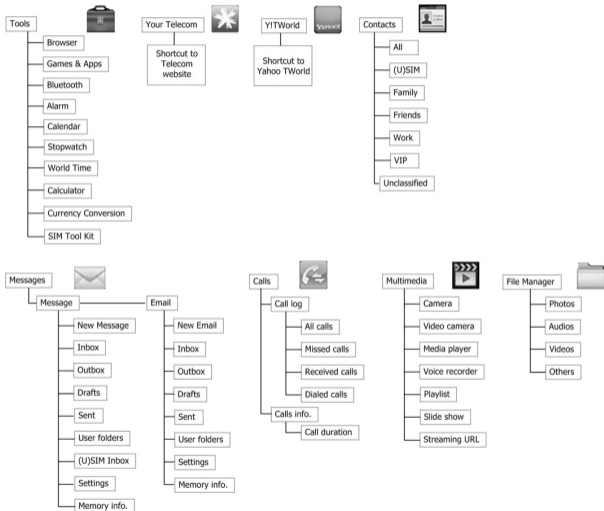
Tools
Browser
Games & Apps
Bluetooth
Alarm
Calendar
Stopwatch
World Time
Calculator
Currency Conversion
SIM Tool Kit

Your Telecom
Shortcut to Telecom website

Y!TWorld
YAHOO!
Shortcut to Yahoo TWorld

Contacts
All
(U)SIM
Family
Friends
Work
VIP
Unclassified

Messages
Message
New Message
Inbox
Outbox
Drafts
Sent
User folders
(U)SIM Inbox
Settings
Memory info.

Email
New Email
Inbox
Outbox
Drafts
Sent
User folders
Settings
Memory info.

Calls
Call log
All calls
Missed calls
Received calls
Dialed calls
Calls info.
Call duration

Multimedia
Camera
Video camera
Media player
Voice recorder
Playlist
Slide show
Streaming URL

File Manager
Photos
Audios
Videos
Others